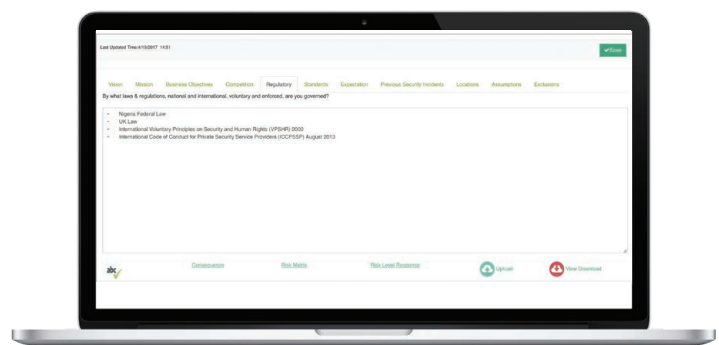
Last Updated Time 4/10/2017 14:51

✔Save

Vision Mission Business Objectives Competition Regulatory Standards Expectation Previous Security Incidents Locations Assumptions Exclusions

By what laws & regulations, national and international, voluntary and enforced, are you governed?

- Nigeria Federal Law
- UK Law
- International Voluntary Principles on Security and Human Rights (VPSHR) 2000
- International Code of Conduct for Private Security Service Providers (ICCPSSP) August 2013

abc✓

Consequence

Risk Matrix

Risk Level Response

Upload

View Download